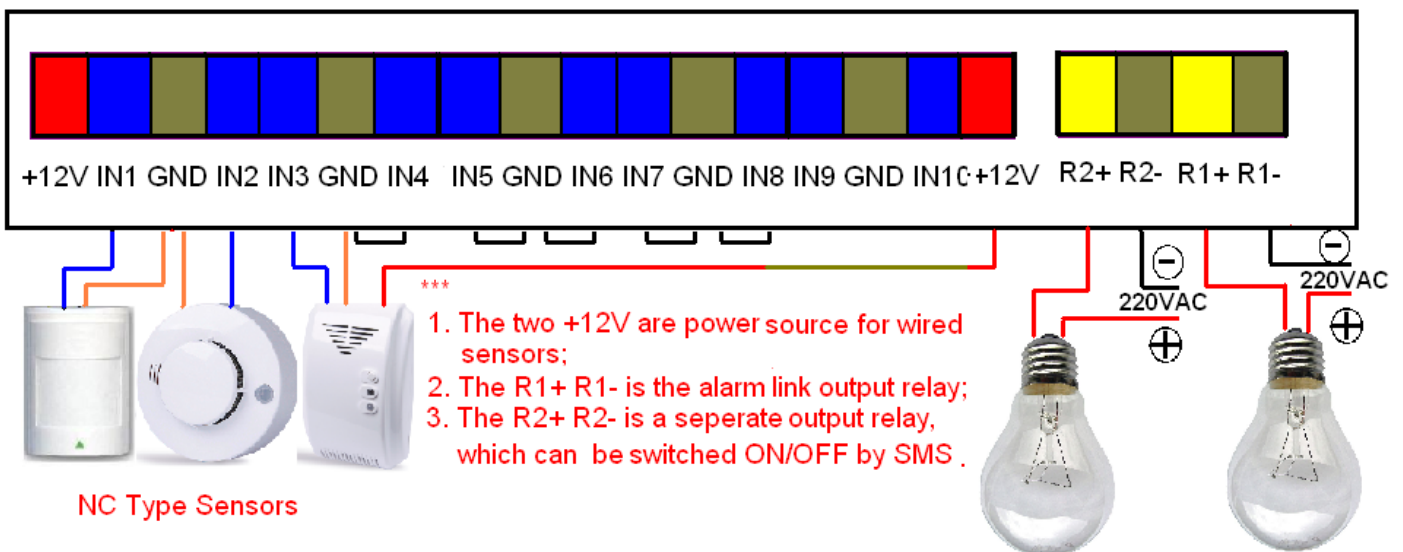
+12V IN1 GND IN2 IN3 GND IN4 IN5 GND IN6 IN7 GND IN8 IN9 GND IN10 +12V

R2+ R2- R1+ R1-

220VAC

220VAC

***

1. The two +12V are power source for wired sensors;

2. The R1+ R1- is the alarm link output relay;

3. The R2+ R2- is a seperate output relay, which can be switched ON/OFF by SMS .

NC Type Sensors